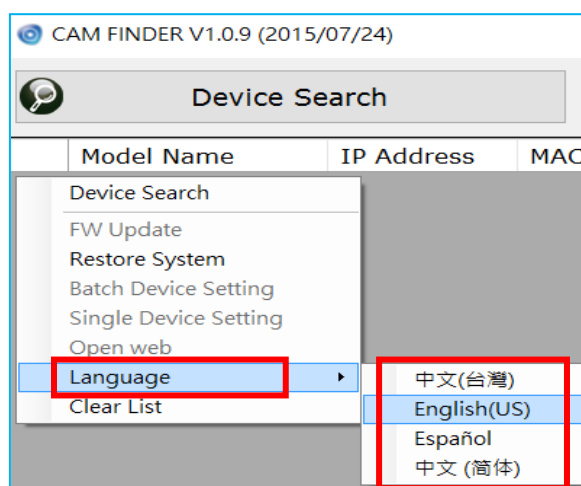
CAM FINDER V1.0.9 (2015/07/24)

Device Search

| Model Name | IP Address | MAC |
|---|---|---|

Device Search
FW Update
Restore System
Batch Device Setting
Single Device Setting
Open web
Language
Clear List

中文(台灣)
English(US)
Español
中文 (简体)